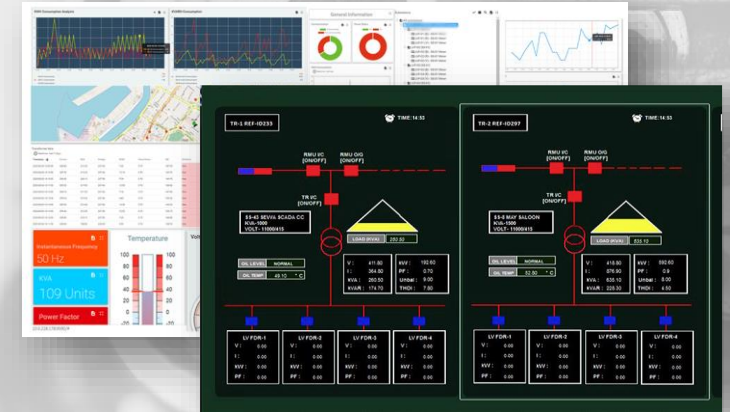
KWH Consumption Analysis

KVARH Consumption

General Information

Instantaneous Frequency
50 Hz

KVA
109 Units

Power Factor

Temperature

TR-1 REF-ID233

TIME:14:53

RMU I/C [ON/OFF]

RMU O/G [ON/OFF]

TR I/C [ON/OFF]

SS-43 SEWA SCADA CC
KVA-1000
VOLT- 11000/415

LOAD (KVA) 260.82

OIL LEVEL NORMAL

OIL TEMP 49.10 °C

| V : | 411.80 | KW : | 192.60 |
|---|---|---|---|
| I : | 364.80 | PF : | 0.70 |
| KVA : | 260.50 | Unbal : | 9.00 |
| KVAR : | 174.70 | THDi : | 7.80 |

LV FDR-1
V : 0.00
I : 0.00
KW : 0.00
PF : 0.00

LV FDR-2
V : 0.00
I : 0.00
KW : 0.00
PF : 0.00

LV FDR-3
V : 0.00
I : 0.00
KW : 0.00
PF : 0.00

LV FDR-4
V : 0.00
I : 0.00
KW : 0.00
PF : 0.00

TR-2 REF-ID297

TIME:14:53

RMU I/C [ON/OFF]

RMU O/G [ON/OFF]

TR I/C [ON/OFF]

SS-6 MAY SALOON
KVA-1500
VOLT- 11000/415

LOAD (KVA) 535.12

OIL LEVEL NORMAL

OIL TEMP 52.50 °C

| V : | 416.80 | KW : | 592.60 |
|---|---|---|---|
| I : | 876.90 | PF : | 0.9 |
| KVA : | 535.10 | Unbal : | 6.00 |
| KVAR : | 225.30 | THDi : | 4.50 |

LV FDR-1
V : 0.00
I : 0.00
KW : 0.00
PF : 0.00

LV FDR-2
V : 0.00
I : 0.00
KW : 0.00
PF : 0.00

LV FDR-3
V : 0.00
I : 0.00
KW : 0.00
PF : 0.00

LV FDR-4
V : 0.00
I : 0.00
KW : 0.00
PF : 0.00